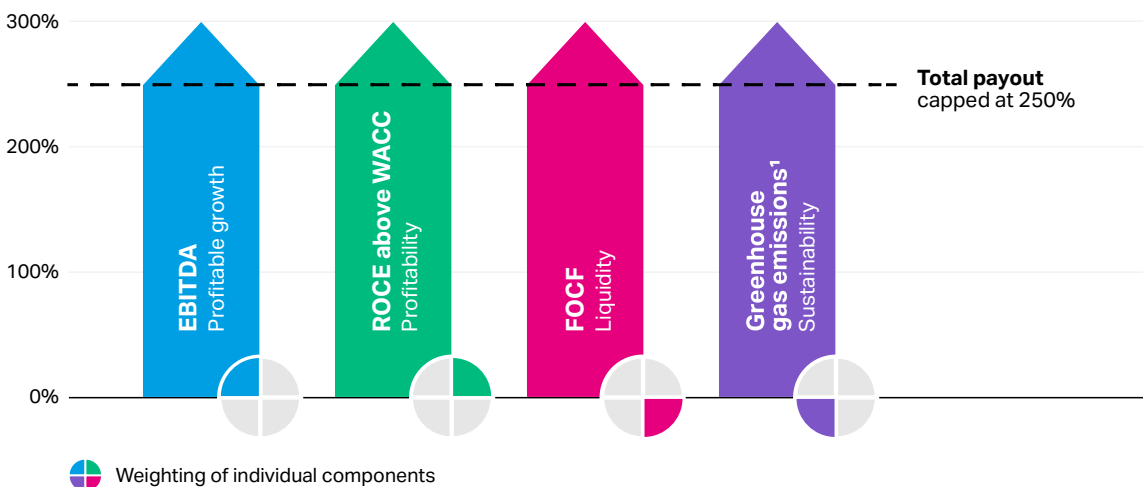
300%

200%

100%

0%

Total payout
capped at 250%

EBITDA
Profitable growth

ROCE above WACC
Profitability

FOCF
Liquidity

Greenhouse gas emissions¹
Sustainability

Weighting of individual components